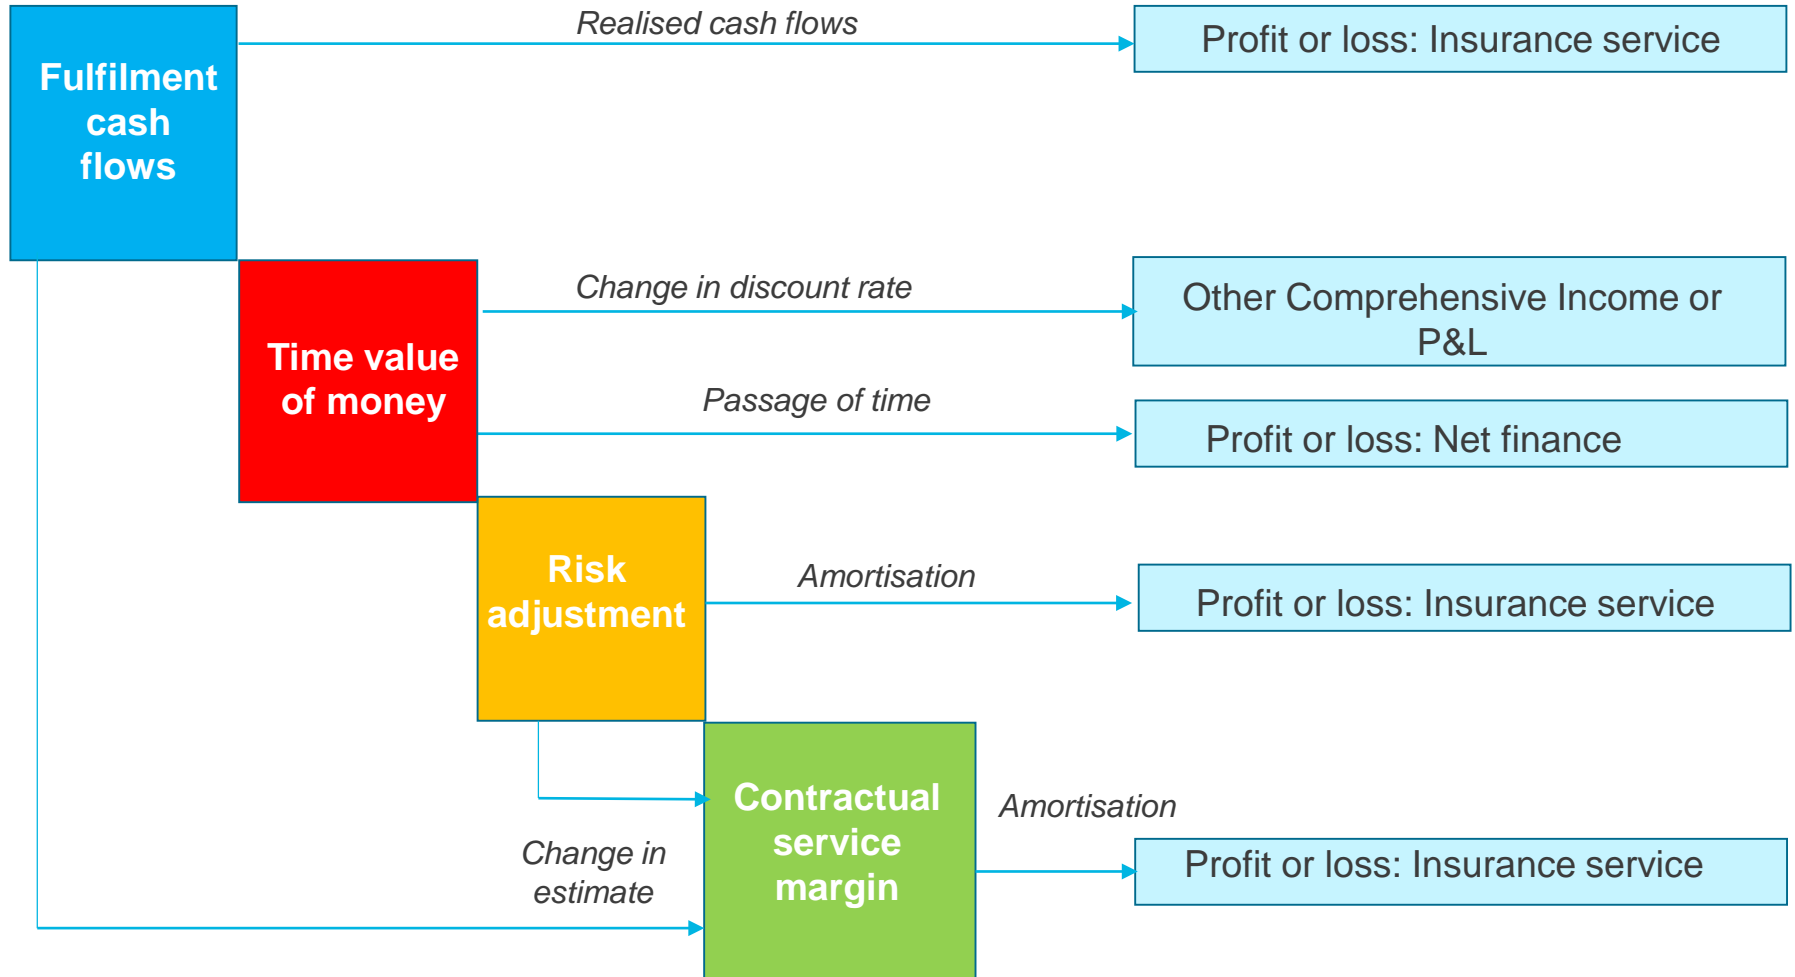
Fulfilment cash flows

Realised cash flows

Profit or loss: Insurance service

Time value of money

Change in discount rate

Other Comprehensive Income or P&L

Passage of time

Profit or loss: Net finance

Risk adjustment

Amortisation

Profit or loss: Insurance service

Contractual service margin

Amortisation

Change in estimate

Profit or loss: Insurance service